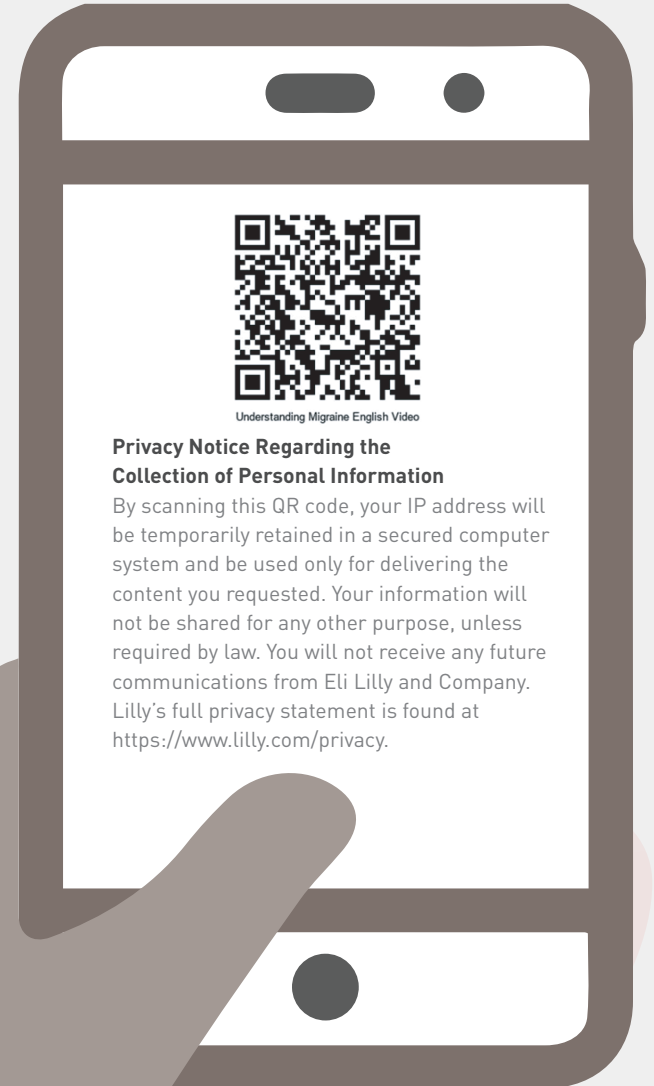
Understanding Migraine English Video

**Privacy Notice Regarding the Collection of Personal Information**

By scanning this QR code, your IP address will be temporarily retained in a secured computer system and be used only for delivering the content you requested. Your information will not be shared for any other purpose, unless required by law. You will not receive any future communications from Eli Lilly and Company. Lilly's full privacy statement is found at https://www.lilly.com/privacy.